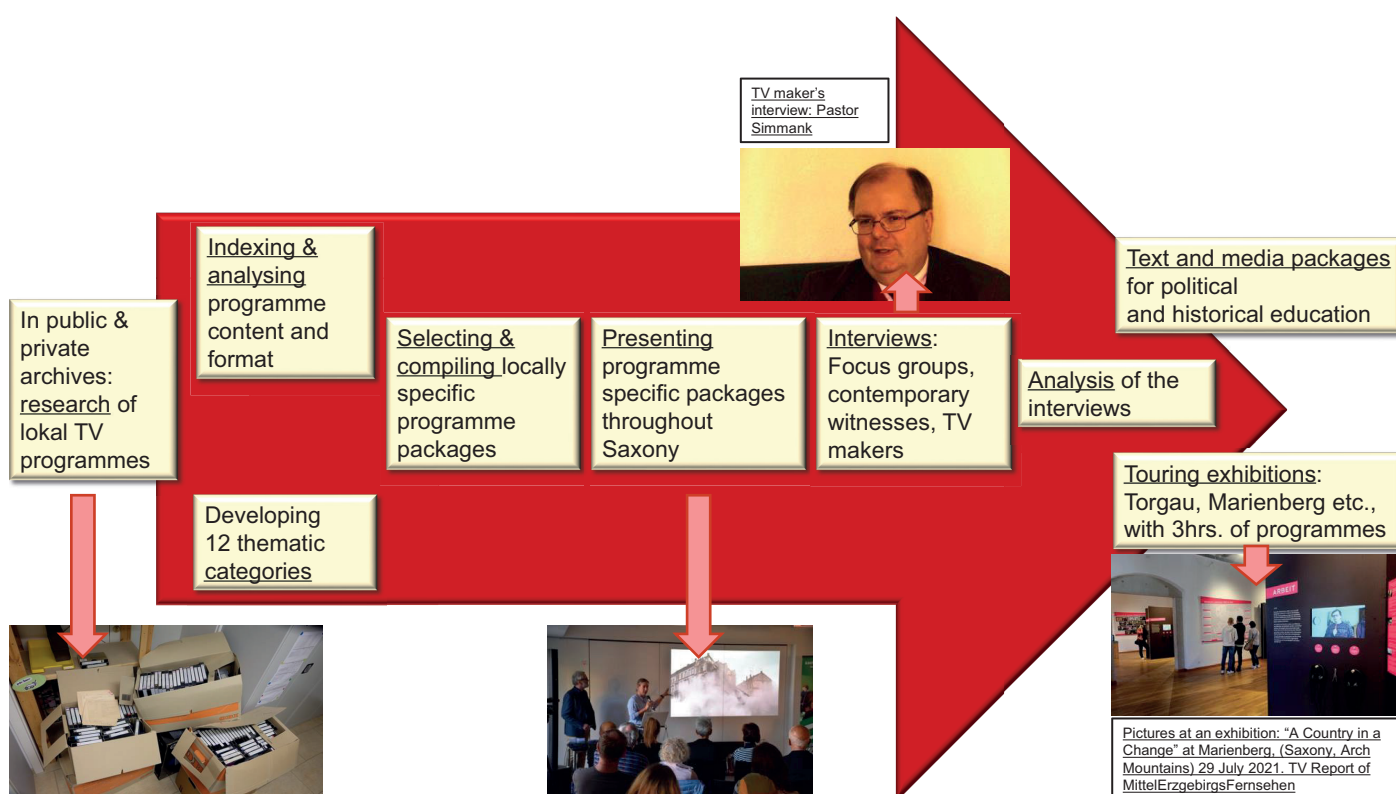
TV maker's interview: Pastor Simmank

In public & private archives: research of lokal TV programmes

Indexing & analysing programme content and format

Developing 12 thematic categories

Selecting & compiling locally specific programme packages

Presenting programme specific packages throughout Saxony

Interviews: Focus groups, contemporary witnesses, TV makers

Analysis of the interviews

Text and media packages for political and historical education

Touring exhibitions: Torgau, Marienberg etc., with 3hrs. of programmes

ARBEIT

Pictures at an exhibition: "A Country in a Change" at Marienberg, (Saxony, Arch Mountains) 29 July 2021. TV Report of MittelErzgebirgsFernsehen